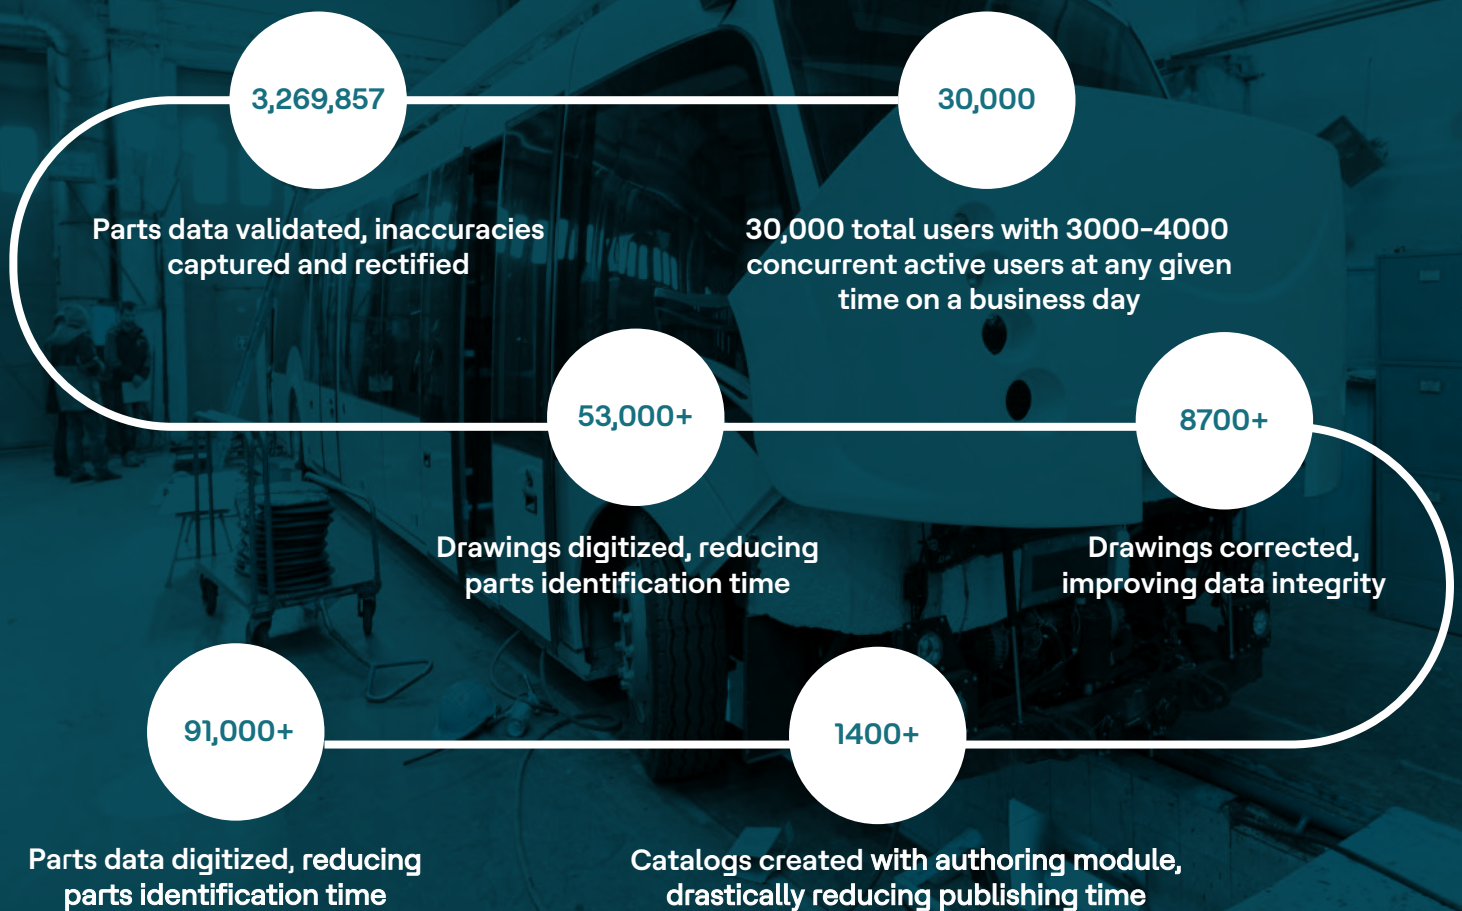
3,269,857

Parts data validated, inaccuracies captured and rectified

30,000

30,000 total users with 3000-4000 concurrent active users at any given time on a business day

53,000+

Drawings digitized, reducing parts identification time

8700+

Drawings corrected, improving data integrity

91,000+

Parts data digitized, reducing parts identification time

1400+

Catalogs created with authoring module, drastically reducing publishing time